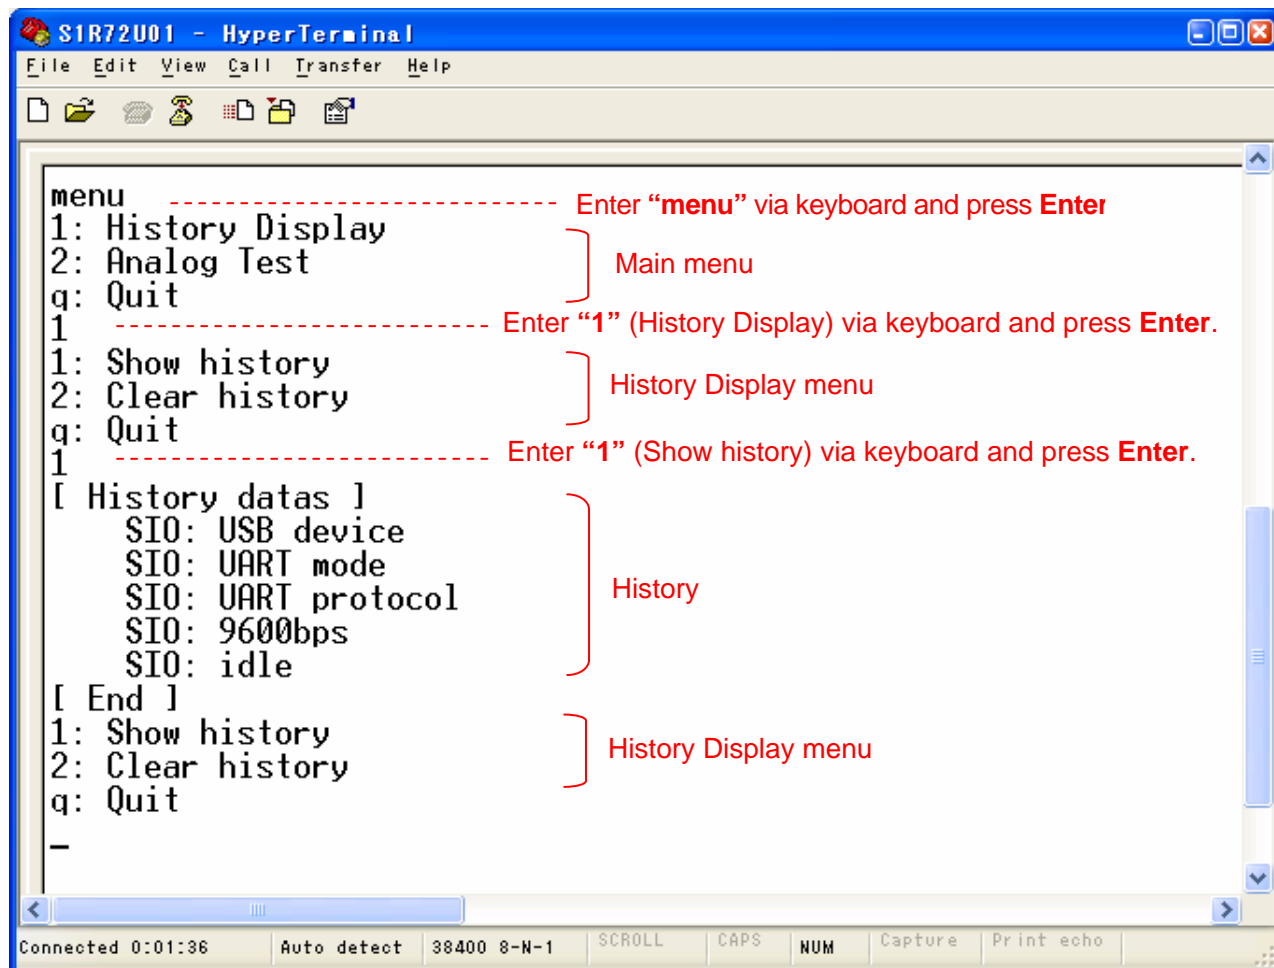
S1R72U01 - HyperTerminal
File Edit View Call Transfer Help

menu
Enter "menu" via keyboard and press Enter
1: History Display
2: Analog Test
q: Quit
Main menu
1
Enter "1" (History Display) via keyboard and press Enter.
1: Show history
2: Clear history
q: Quit
History Display menu
1
Enter "1" (Show history) via keyboard and press Enter.
[ History datas ]
SIO: USB device
SIO: UART mode
SIO: UART protocol
SIO: 9600bps
SIO: idle
[ End ]
History
1: Show history
2: Clear history
q: Quit
History Display menu
_

Connected 0:01:36 | Auto detect | 38400 8-N-1 | SCROLL | CAPS | NUM | Capture | Print echo